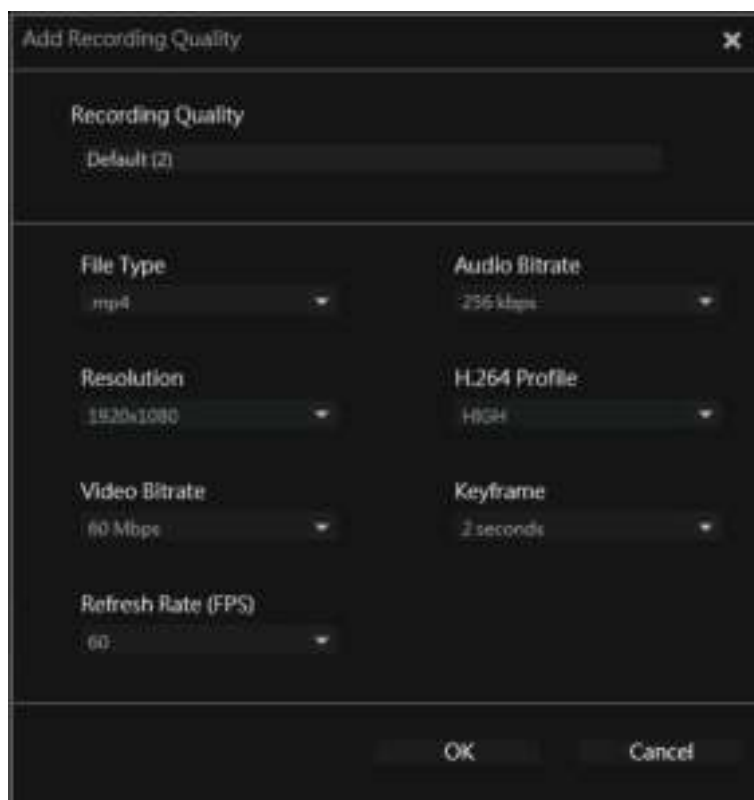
Add Recording Quality

×

Recording Quality

Default (2)

File Type

mp4

Audio Bitrate

256 kbps

Resolution

1920x1080

H.264 Profile

HIGH

Video Bitrate

60 Mbps

Keyframe

2 seconds

Refresh Rate (FPS)

60

OK

Cancel